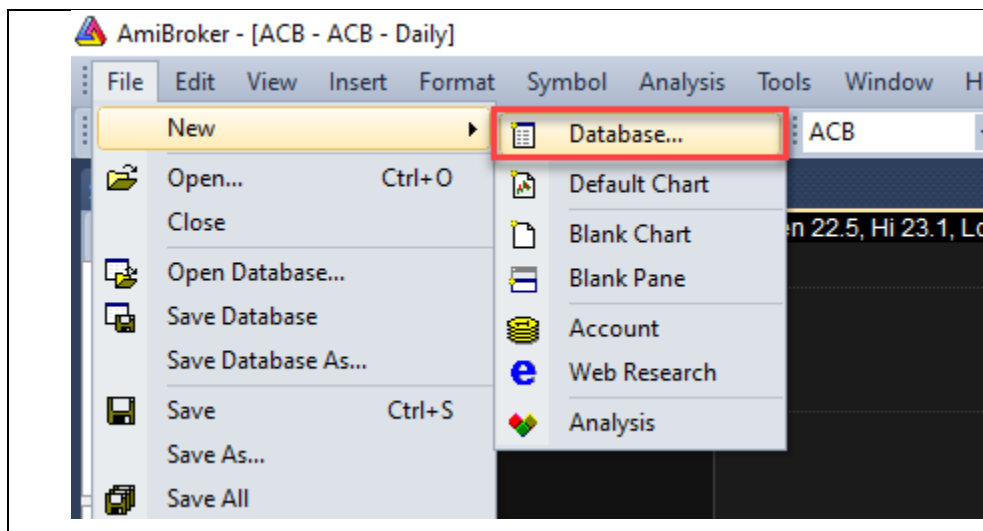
AmiBroker - [ACB - ACB - Daily]

File Edit View Insert Format Symbol Analysis Tools Window H

New
Open... Ctrl+O
Close
Open Database...
Save Database
Save Database As...
Save Ctrl+S
Save As...
Save All

Database...
Default Chart
Blank Chart
Blank Pane
Account
Web Research
Analysis

ACB

en 22.5, Hi 23.1, Lo